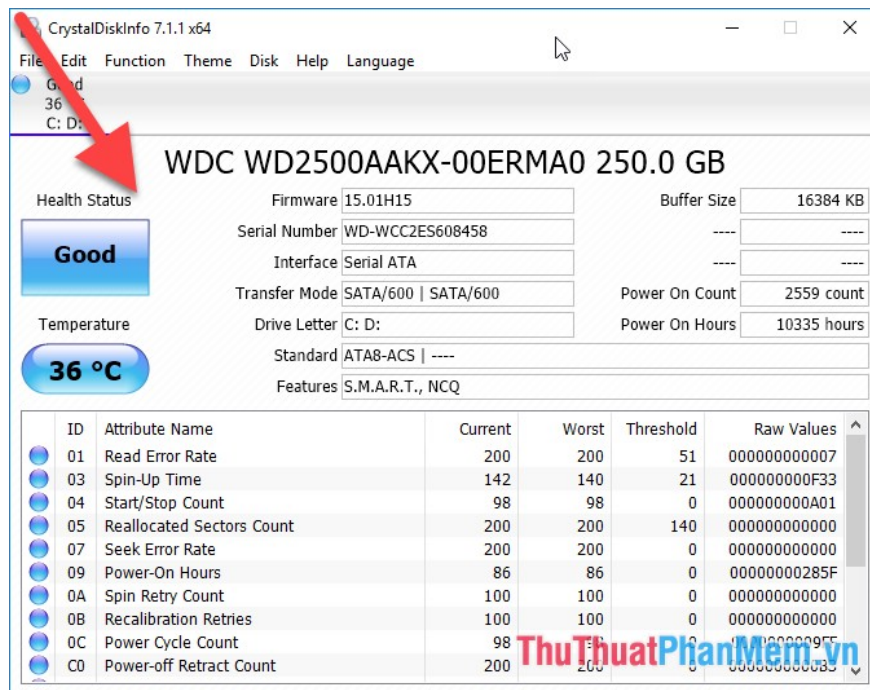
CrystalDiskInfo 7.1.1 x64

File Edit Function Theme Disk Help Language

Good
36
C: D:

WDC WD2500AAKX-00ERMA0 250.0 GB

Health Status

Good

Temperature

36 °C

Firmware 15.01H15
Serial Number WD-WCC2ES608458
Interface Serial ATA
Transfer Mode SATA/600 | SATA/600
Drive Letter C: D:
Standard ATA8-ACS | ----
Features S.M.A.R.T., NCQ

Buffer Size 16384 KB
---- ----
---- ----
Power On Count 2559 count
Power On Hours 10335 hours

| ID | Attribute Name | Current | Worst | Threshold | Raw Values |
|---|---|---|---|---|---|
| 01 | Read Error Rate | 200 | 200 | 51 | 000000000007 |
| 03 | Spin-Up Time | 142 | 140 | 21 | 000000000F33 |
| 04 | Start/Stop Count | 98 | 98 | 0 | 000000000A01 |
| 05 | Reallocated Sectors Count | 200 | 200 | 140 | 000000000000 |
| 07 | Seek Error Rate | 200 | 200 | 0 | 000000000000 |
| 09 | Power-On Hours | 86 | 86 | 0 | 00000000285F |
| 0A | Spin Retry Count | 100 | 100 | 0 | 000000000000 |
| 0B | Recalibration Retries | 100 | 100 | 0 | 000000000000 |
| 0C | Power Cycle Count | 98 | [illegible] | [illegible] | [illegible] |
| C0 | Power-off Retract Count | 200 | 200 | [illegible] | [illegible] |

ThuThuatPhanMem.vn